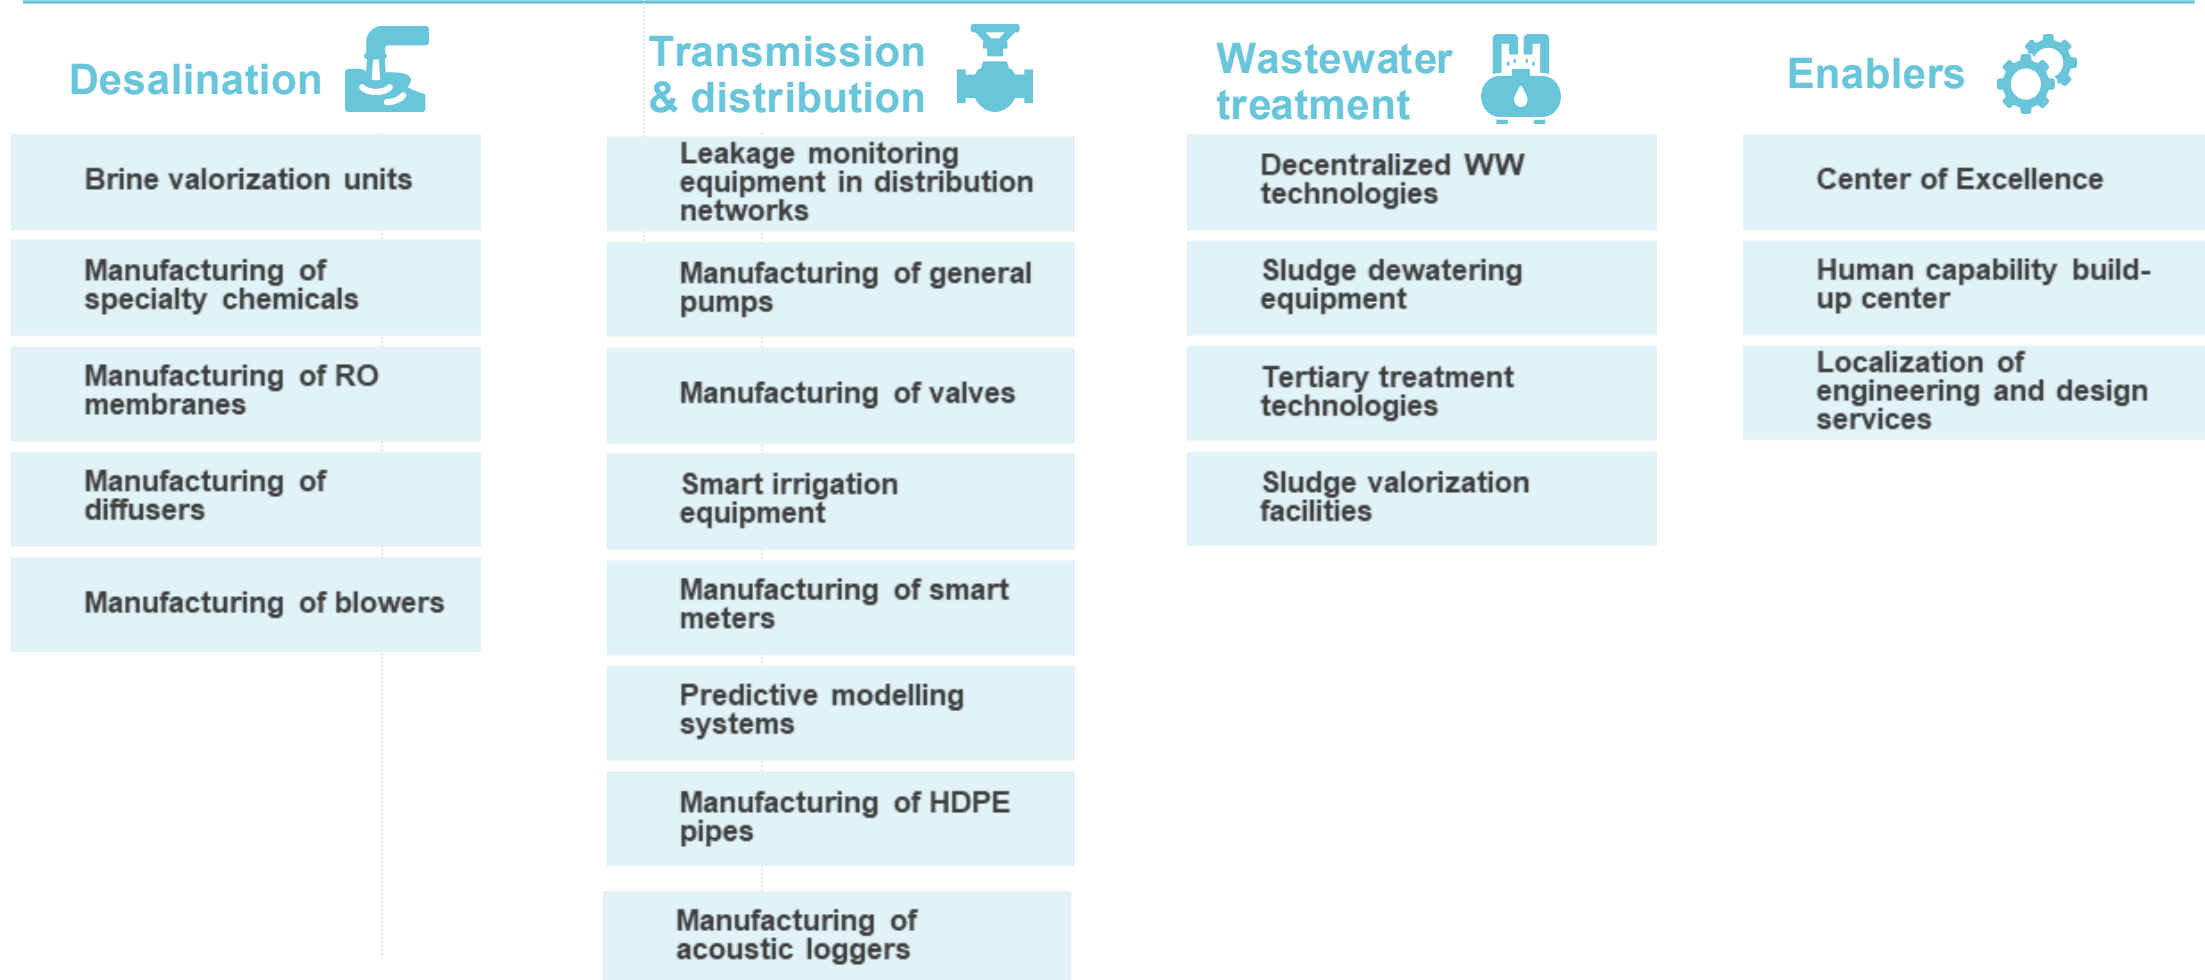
Desalination

Brine valorization units

Manufacturing of specialty chemicals

Manufacturing of RO membranes

Manufacturing of diffusers

Manufacturing of blowers

Transmission & distribution

Leakage monitoring equipment in distribution networks

Manufacturing of general pumps

Manufacturing of valves

Smart irrigation equipment

Manufacturing of smart meters

Predictive modelling systems

Manufacturing of HDPE pipes

Manufacturing of acoustic loggers

Wastewater treatment

Decentralized WW technologies

Sludge dewatering equipment

Tertiary treatment technologies

Sludge valorization facilities

Enablers

Center of Excellence

Human capability build-up center

Localization of engineering and design services